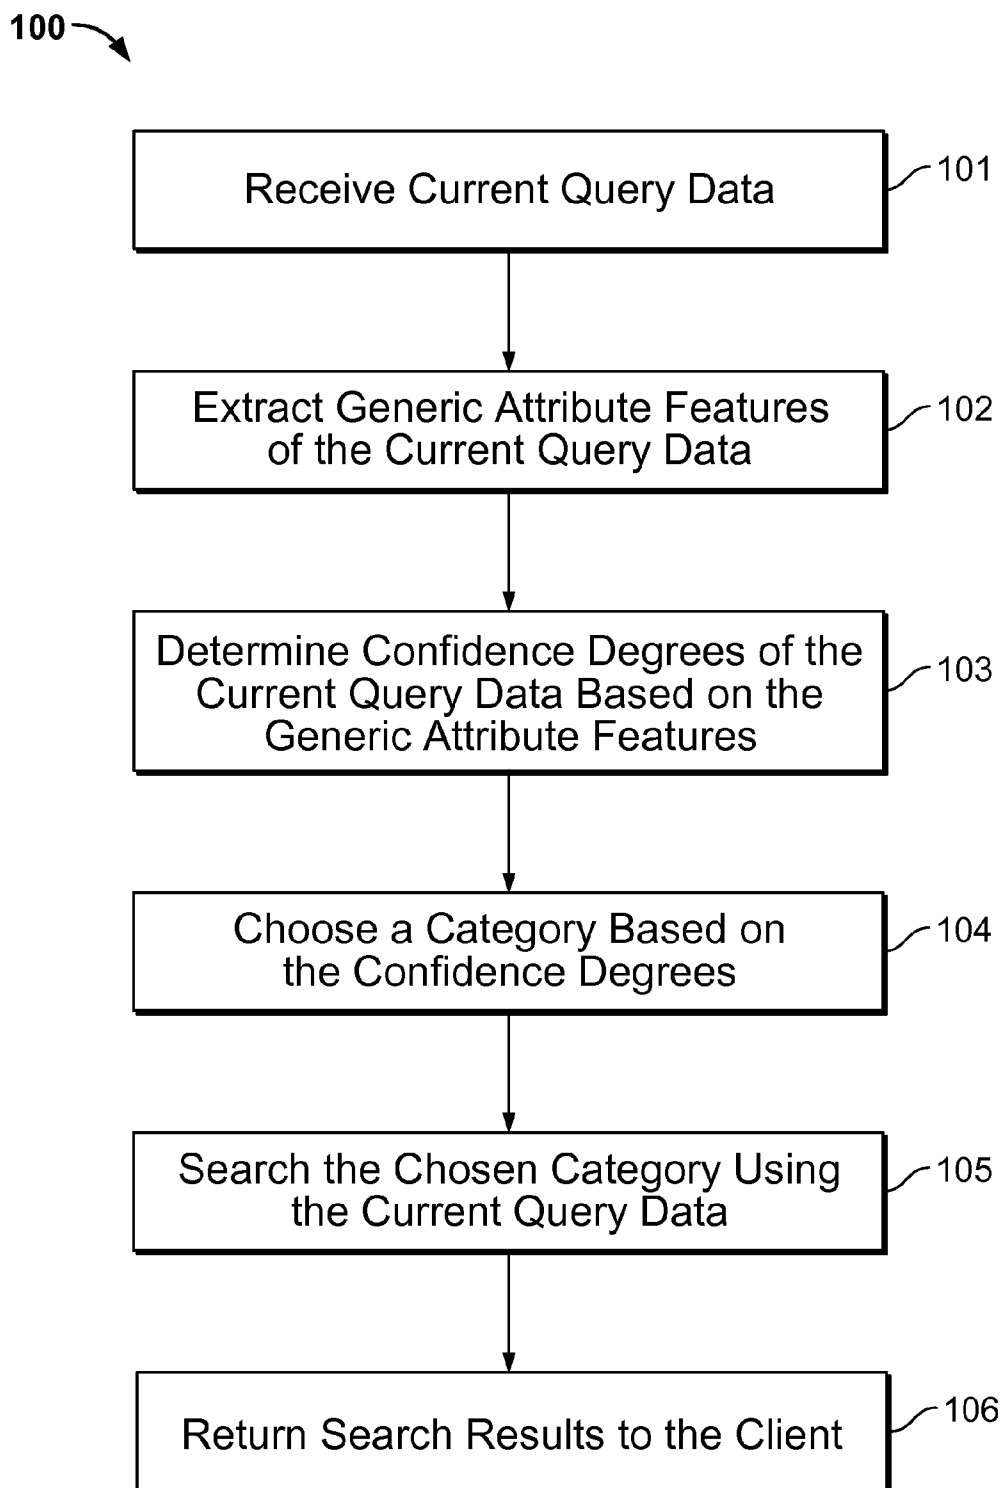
100

Receive Current Query Data

101

Extract Generic Attribute Features of the Current Query Data

102

Determine Confidence Degrees of the Current Query Data Based on the Generic Attribute Features

103

Choose a Category Based on the Confidence Degrees

104

Search the Chosen Category Using the Current Query Data

105

Return Search Results to the Client

106